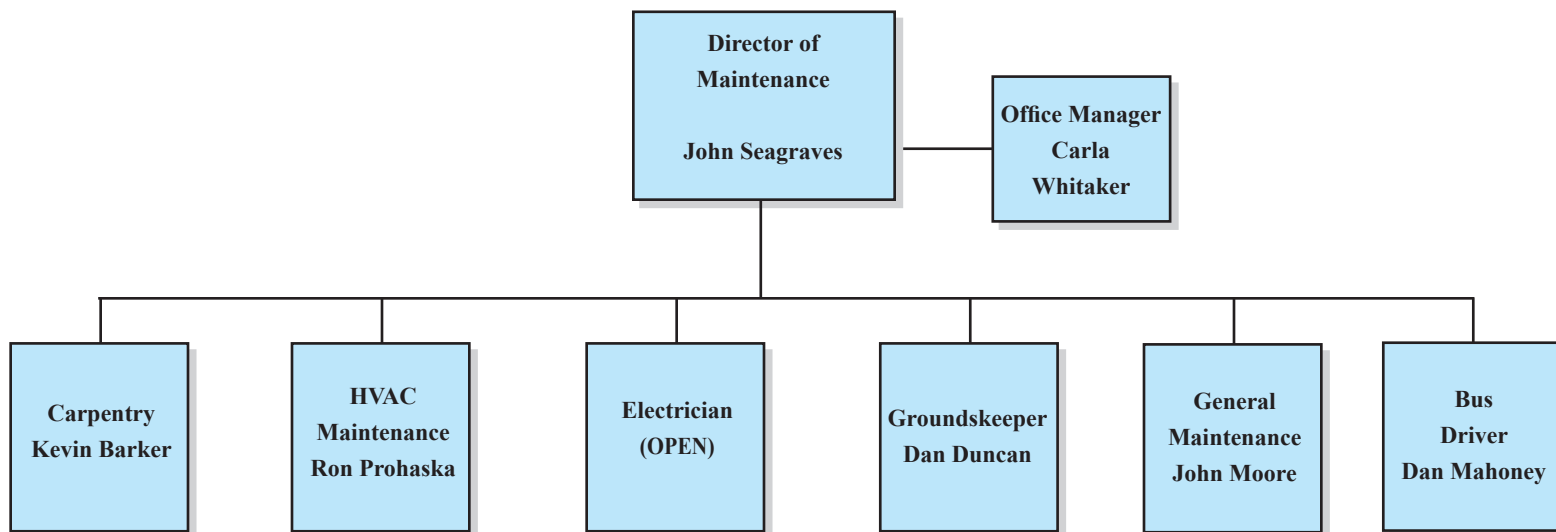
Director of Maintenance

John Seagraves

Office Manager
Carla Whitaker

Carpentry
Kevin Barker

HVAC Maintenance
Ron Prohaska

Electrician
(OPEN)

Groundskeeper
Dan Duncan

General Maintenance
John Moore

Bus Driver
Dan Mahoney